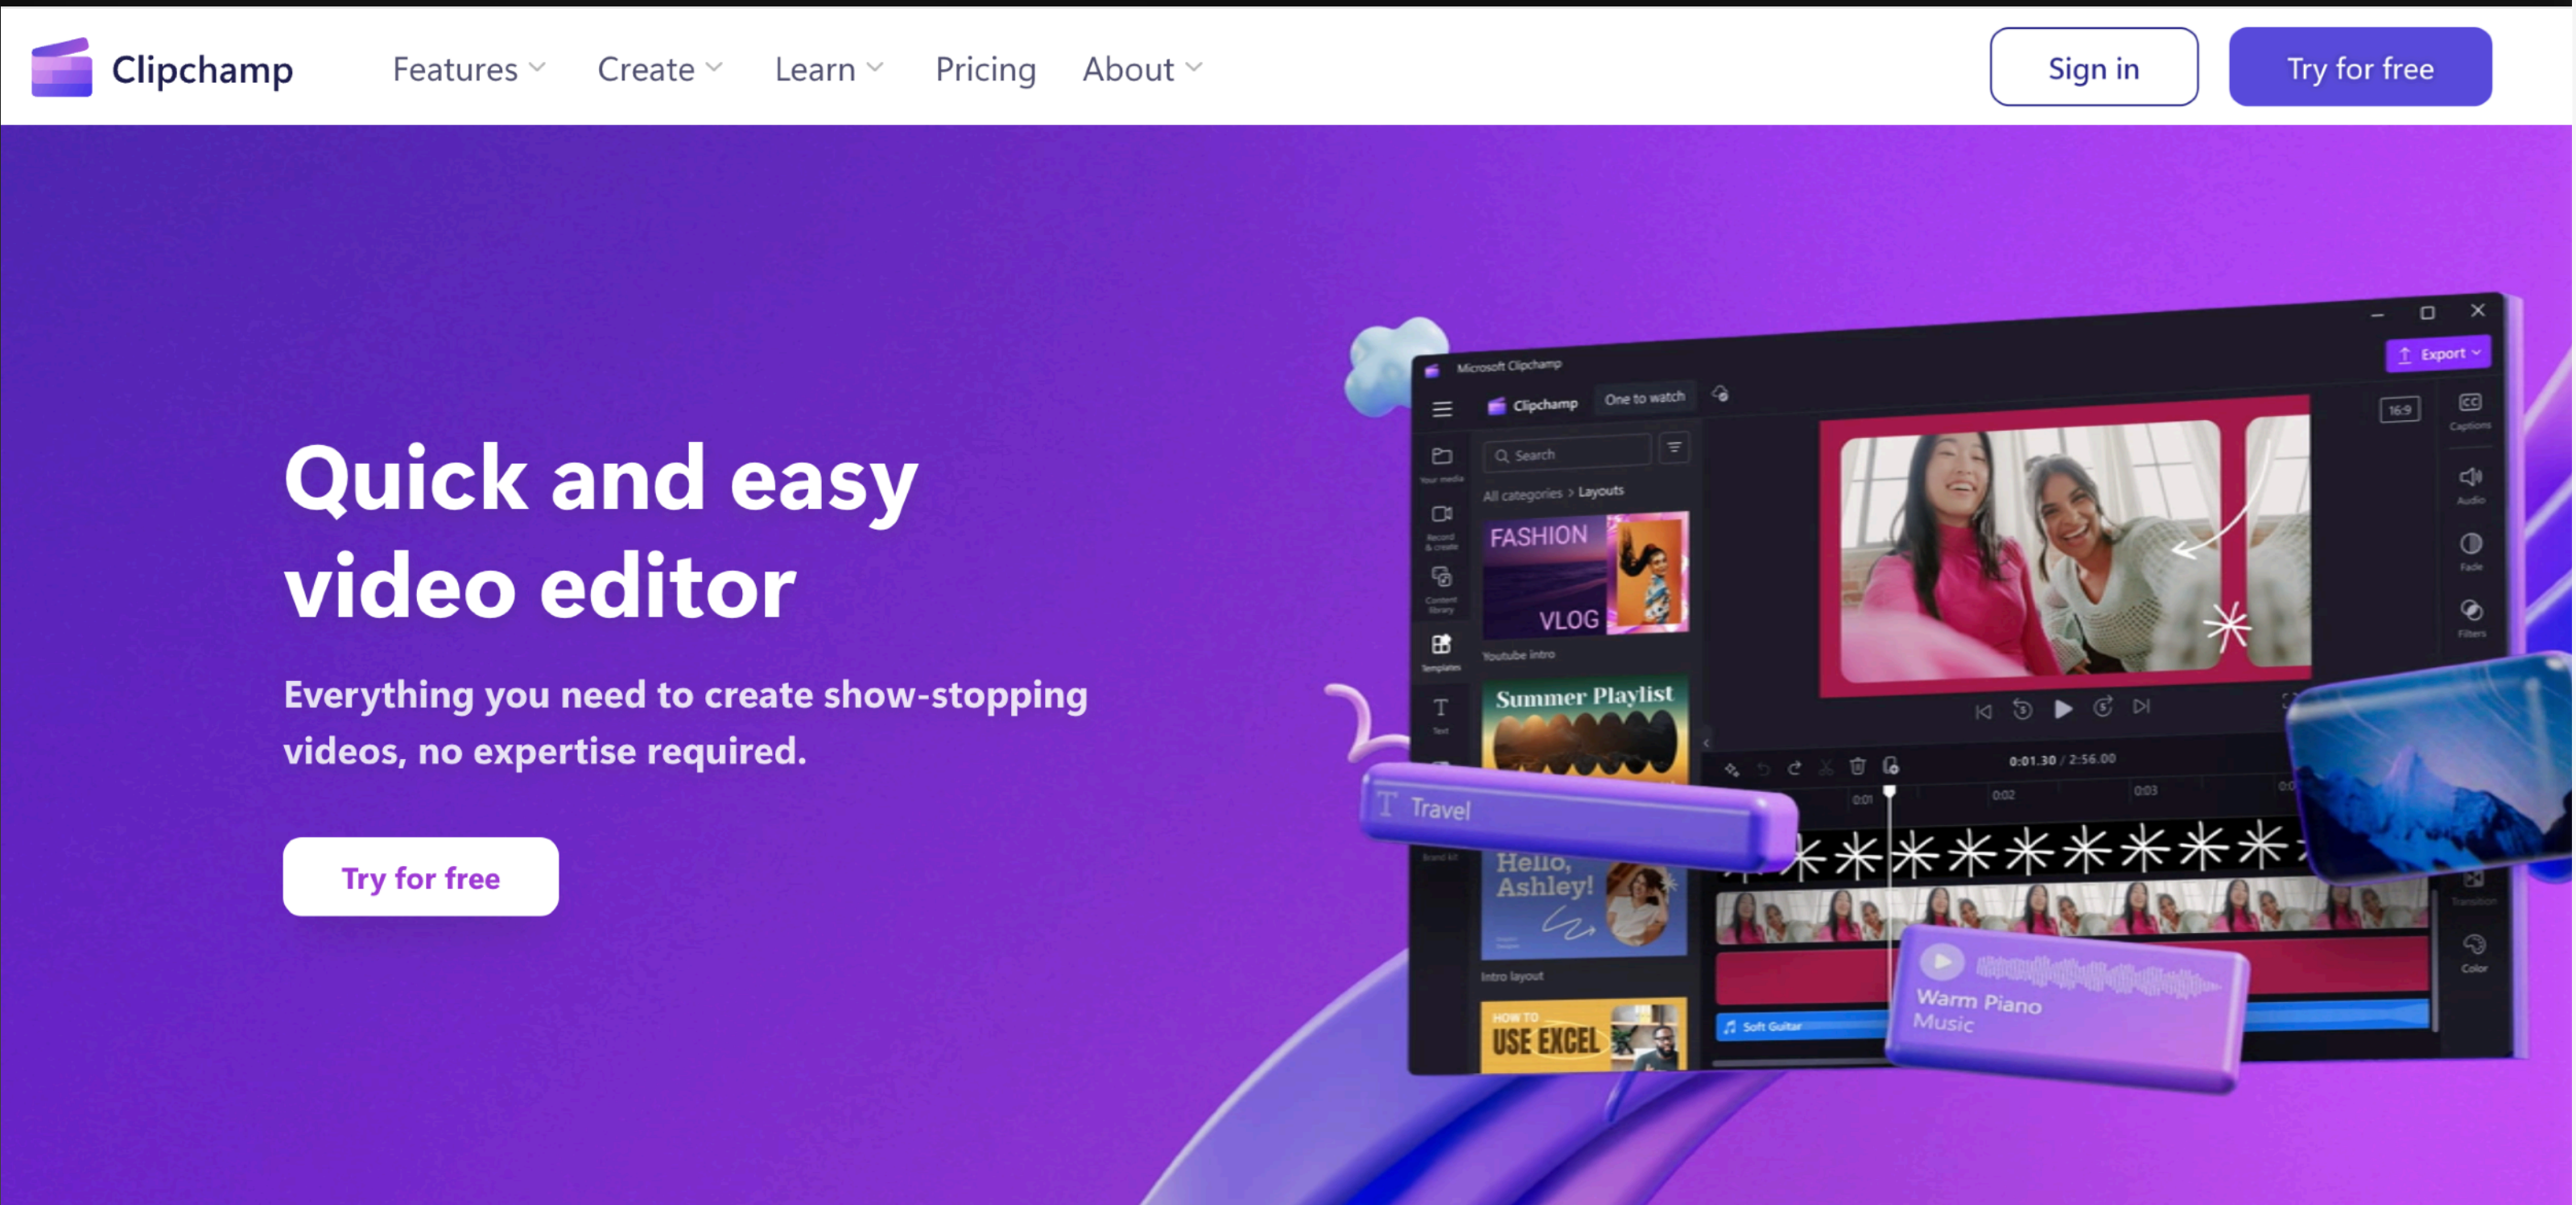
Clipchamp Features Create Learn Pricing About Sign in Try for free

Quick and easy video editor

Everything you need to create show-stopping videos, no expertise required.

Try for free

Microsoft Clipchamp
Export
Clipchamp One to watch
Search
All categories > Layouts
Your media
Record & create
Content library
Templates
Text
FASHION VLOG
Youtube intro
Summer Playlist
Travel
Hello, Ashley!
Intro layout
HOW TO USE EXCEL
16:9
Captions
Audio
Fade
Filters
Transition
Color
0:01.30 / 2:56.00
0:01 0:02 0:03
Soft Guitar
Warm Piano Music